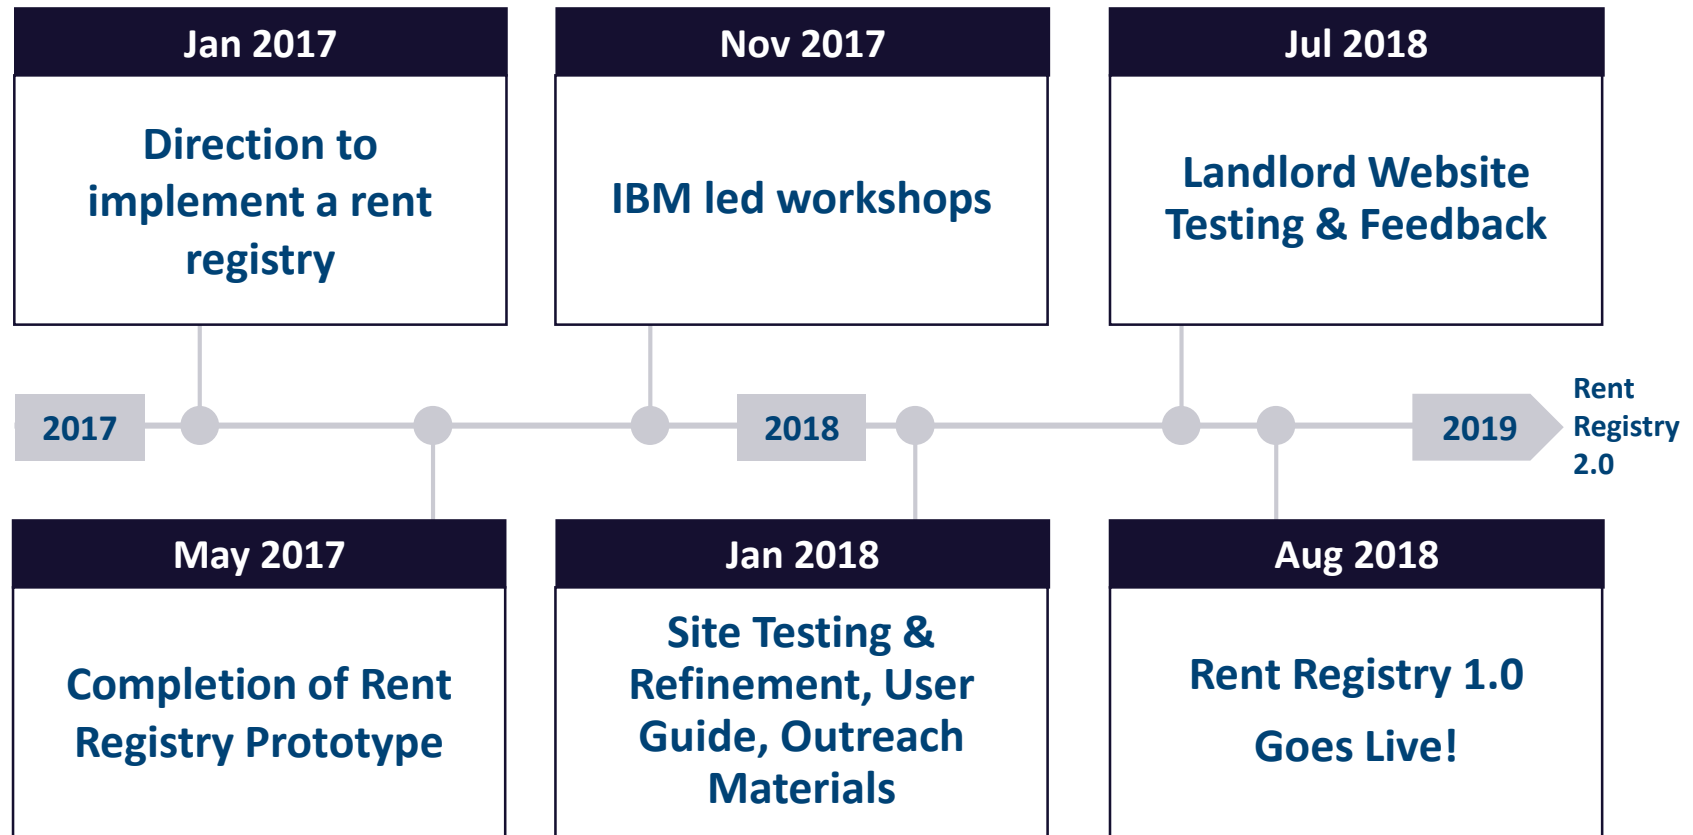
Jan 2017

Direction to implement a rent registry

Nov 2017

IBM led workshops

Jul 2018

Landlord Website Testing & Feedback

2017

2018

2019

Rent Registry 2.0

May 2017

Completion of Rent Registry Prototype

Jan 2018

Site Testing & Refinement, User Guide, Outreach Materials

Aug 2018

Rent Registry 1.0

Goes Live!